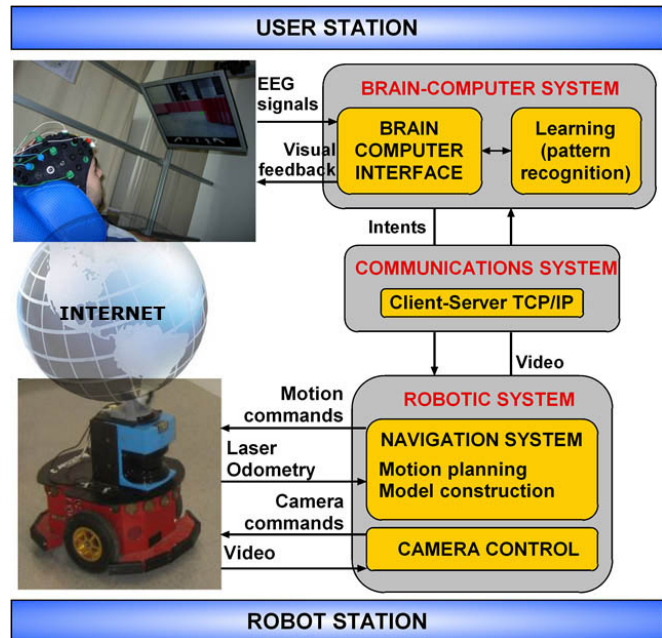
USER STATION

EEG signals

Visual feedback

BRAIN-COMPUTER SYSTEM

BRAIN COMPUTER INTERFACE

Learning (pattern recognition)

Intents

COMMUNICATIONS SYSTEM

Client-Server TCP/IP

INTERNET

Video

Motion commands

ROBOTIC SYSTEM

NAVIGATION SYSTEM

Motion planning
Model construction

Laser
Odometry

Camera commands

Video

CAMERA CONTROL

ROBOT STATION